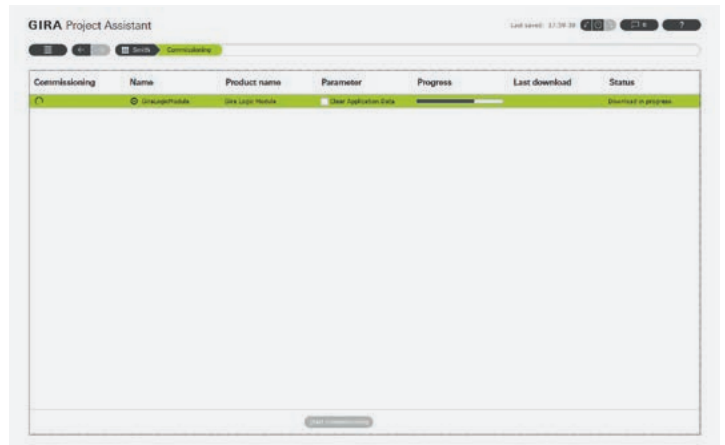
GIRA Project Assistant

Last saved: 17:38:38

Smith Commissioning

| Commissioning | Name | Product name | Parameter | Progress | Last download | Status |
|---|---|---|---|---|---|---|
| | GiraLogicModule | Gira Logic Module | Clear Application Data | | | Download in progress |

Start Commissioning